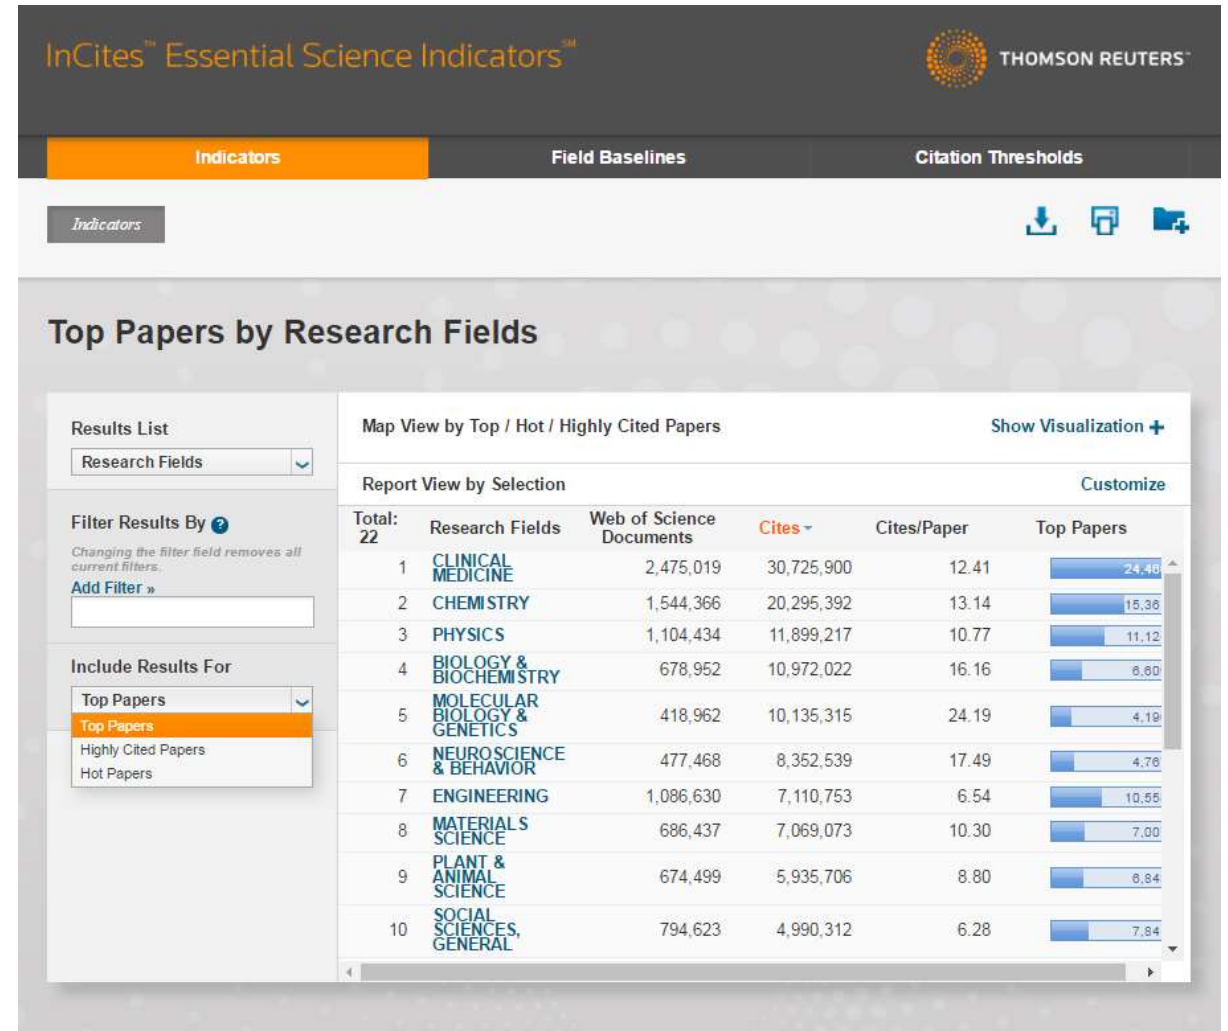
InCites™ Essential Science Indicators℠

THOMSON REUTERS®

Indicators | Field Baselines | Citation Thresholds

Indicators

Top Papers by Research Fields

Results List

Research Fields

Filter Results By

Changing the filter field removes all current filters.

Add Filter »

Include Results For

Top Papers

Top Papers

Highly Cited Papers

Hot Papers

Map View by Top / Hot / Highly Cited Papers

Show Visualization +

Report View by Selection

Customize

| Total: 22 | Research Fields | Web of Science Documents | Cites | Cites/Paper | Top Papers |
|---|---|---|---|---|---|
| 1 | CLINICAL MEDICINE | 2,475,019 | 30,725,900 | 12.41 | 24,48 |
| 2 | CHEMISTRY | 1,544,366 | 20,295,392 | 13.14 | 15,36 |
| 3 | PHYSICS | 1,104,434 | 11,899,217 | 10.77 | 11,12 |
| 4 | BIOLOGY & BIOCHEMISTRY | 678,952 | 10,972,022 | 16.16 | 6,60 |
| 5 | MOLECULAR BIOLOGY & GENETICS | 418,962 | 10,135,315 | 24.19 | 4,19 |
| 6 | NEUROSCIENCE & BEHAVIOR | 477,468 | 8,352,539 | 17.49 | 4,76 |
| 7 | ENGINEERING | 1,086,630 | 7,110,753 | 6.54 | 10,55 |
| 8 | MATERIALS SCIENCE | 686,437 | 7,069,073 | 10.30 | 7,00 |
| 9 | PLANT & ANIMAL SCIENCE | 674,499 | 5,935,706 | 8.80 | 6,84 |
| 10 | SOCIAL SCIENCES, GENERAL | 794,623 | 4,990,312 | 6.28 | 7,84 |